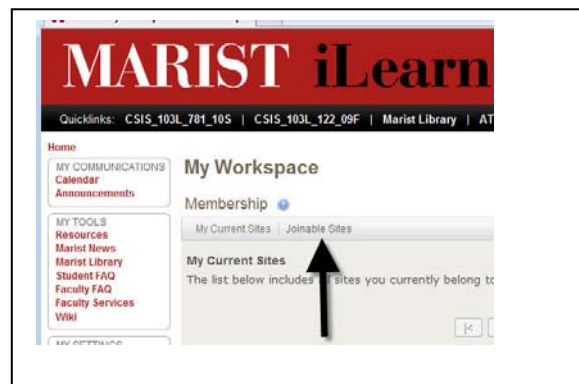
MARIST iLearn

Quicklinks: CSIS_103L_781_10S | CSIS_103L_122_09F | Marist Library | AT

Home

MY COMMUNICATIONS
Calendar
Announcements

MY TOOLS
Resources
Marist News
Marist Library
Student FAQ
Faculty FAQ
Faculty Services
Wiki

MY SETTINGS

My Workspace

Membership

My Current Sites | Joinable Sites

My Current Sites
The list below includes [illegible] sites you currently belong to